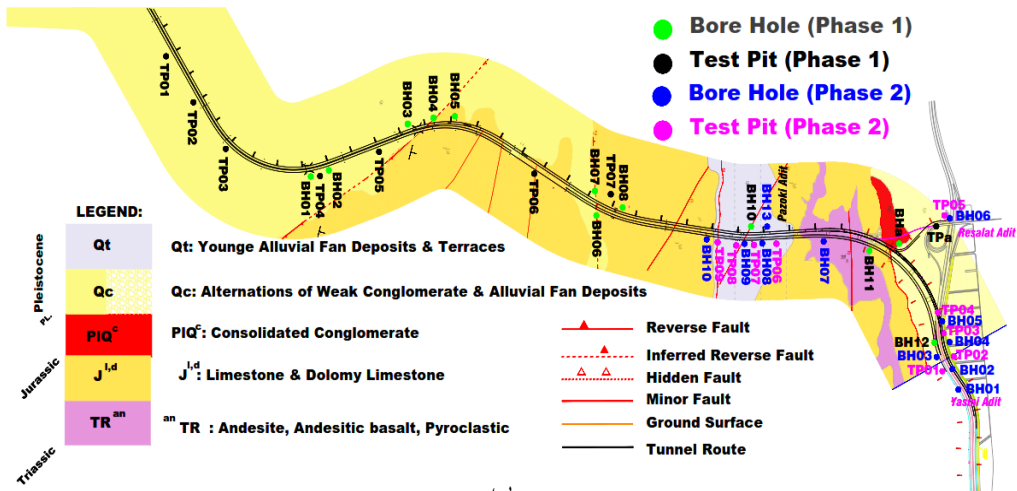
Bore Hole (Phase 1)
Test Pit (Phase 1)
Bore Hole (Phase 2)
Test Pit (Phase 2)

TP01
TP02
TP03
BH01
TP04
BH02
TP05
BH03
BH04
BH05
TP06
BH06
BH07
TP07
BH08
TP08
TP09
BH10
TP10
BH09
BH08
TP06
BH13
BH10
Pazoki Adit
BH07
BH11
BHa
TPa
TP05
BH06
Resalat Adit
TP04
BH05
TP03
BH12
BH04
BH03
TP02
TP01
BH02
BH01
Yasini Adit

LEGEND:
Pleistocene
Qt
Qt: Younge Alluvial Fan Deposits & Terraces
Qc
Qc: Alternations of Weak Conglomerate & Alluvial Fan Deposits
PL.
PIQ$^{c}$
PIQ$^{c}$: Consolidated Conglomerate
Jurassic
J$^{l,d}$
J$^{l,d}$: Limestone & Dolomy Limestone
Triassic
TR$^{an}$
$^{an}$TR : Andesite, Andesitic basalt, Pyroclastic

Reverse Fault
Inferred Reverse Fault
Hidden Fault
Minor Fault
Ground Surface
Tunnel Route